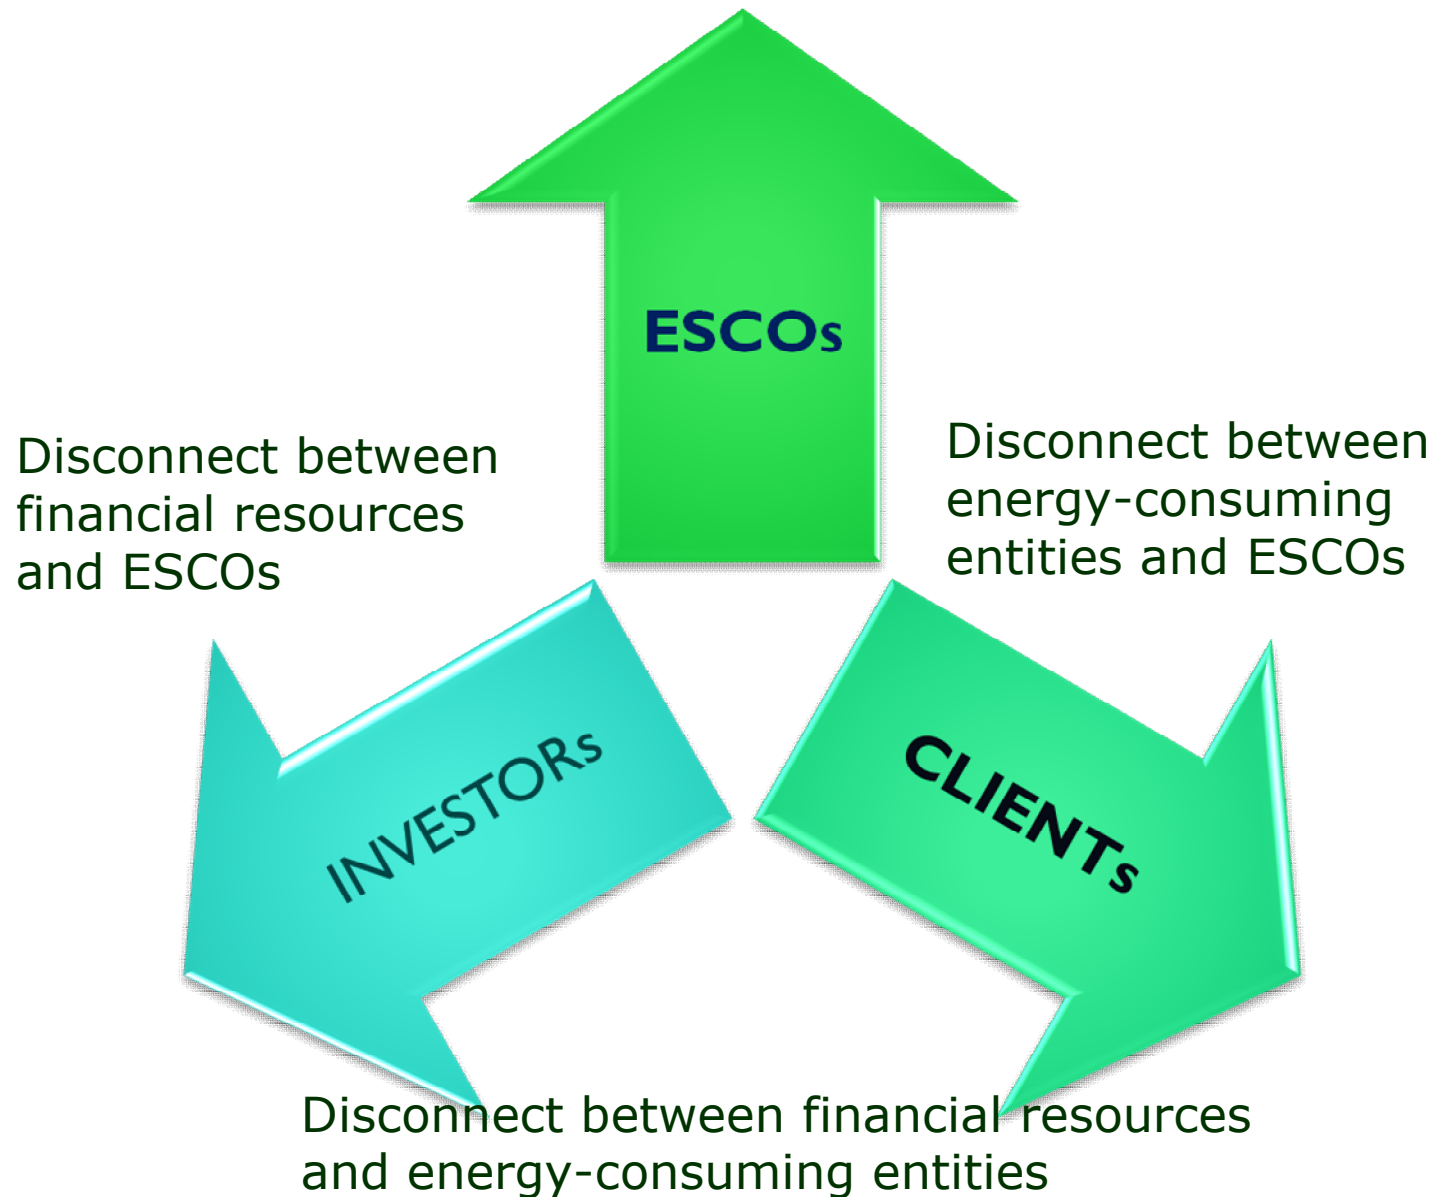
ESCOs

Disconnect between financial resources and ESCOs

Disconnect between energy-consuming entities and ESCOs

INVESTORs

CLIENTs

Disconnect between financial resources and energy-consuming entities